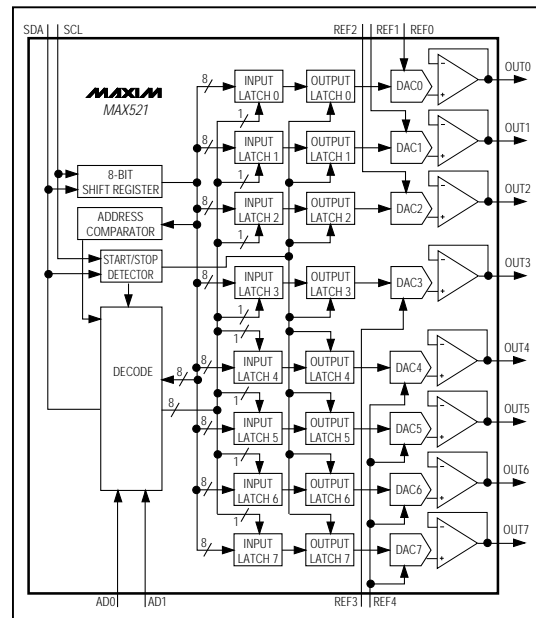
SDA SCL

REF2 REF1 REF0

MAXIM
MAX521

8-BIT SHIFT REGISTER

ADDRESS COMPARATOR

START/STOP DETECTOR

DECODE

8

8

INPUT LATCH 0
OUTPUT LATCH 0
DAC0
OUT0

8
1
INPUT LATCH 1
OUTPUT LATCH 1
DAC1
OUT1

8
1
INPUT LATCH 2
OUTPUT LATCH 2
DAC2
OUT2

1
INPUT LATCH 3
OUTPUT LATCH 3
DAC3
OUT3

1
8
INPUT LATCH 4
OUTPUT LATCH 4
DAC4
OUT4

1
8
INPUT LATCH 5
OUTPUT LATCH 5
DAC5
OUT5

1
8
INPUT LATCH 6
OUTPUT LATCH 6
DAC6
OUT6

1
8
INPUT LATCH 7
OUTPUT LATCH 7
DAC7
OUT7

AD0 AD1

REF3 REF4